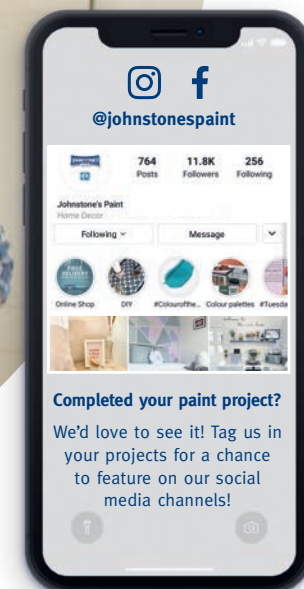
@johnstonespaint

764 Posts
11.8K Followers
256 Following

Johnstone's Paint
Home Decor

Following
Message

FREE DELIVERY
Online Shop
DIY
#Colourofthe...
Colour palettes
#Tuesda

Completed your paint project?

We'd love to see it! Tag us in your projects for a chance to feature on our social media channels!